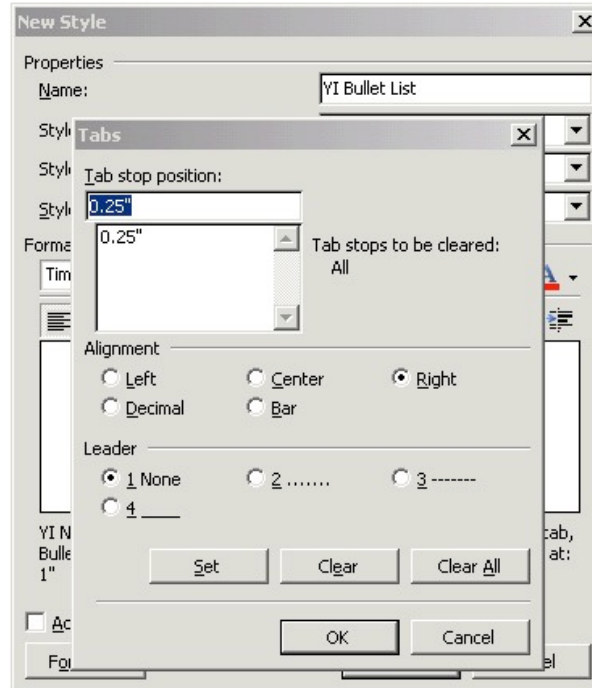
New Style

Properties

Name:

YI Bullet List

Styl

Styl

Styl

Forma

Tim

YI N
Bulle
1"

Ac

Fo

tab,
at:

el

Tabs

Tab stop position:

0.25"

0.25"

Tab stops to be cleared:
All

Alignment

Left

Center

Right

Decimal

Bar

Leader

1 None

2 .......

3 -------

4 ____

Set

Clear

Clear All

OK

Cancel